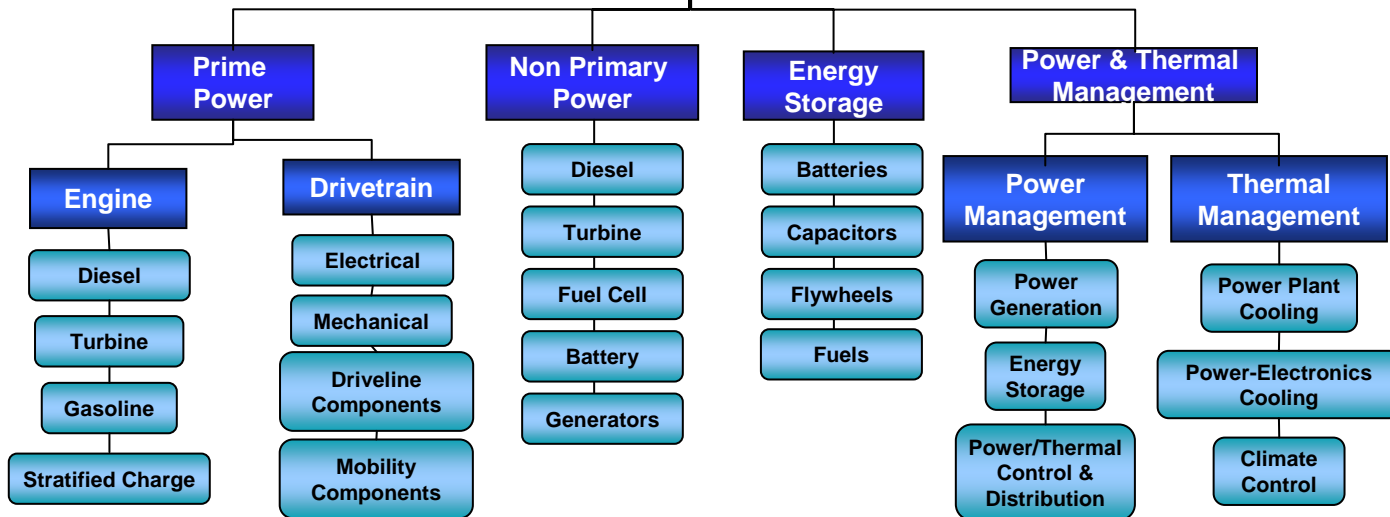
Prime Power

Engine

Diesel

Turbine

Gasoline

Stratified Charge

Drivetrain

Electrical

Mechanical

Driveline Components

Mobility Components

Non Primary Power

Diesel

Turbine

Fuel Cell

Battery

Generators

Energy Storage

Batteries

Capacitors

Flywheels

Fuels

Power & Thermal Management

Power Management

Power Generation

Energy Storage

Power/Thermal Control & Distribution

Thermal Management

Power Plant Cooling

Power-Electronics Cooling

Climate Control